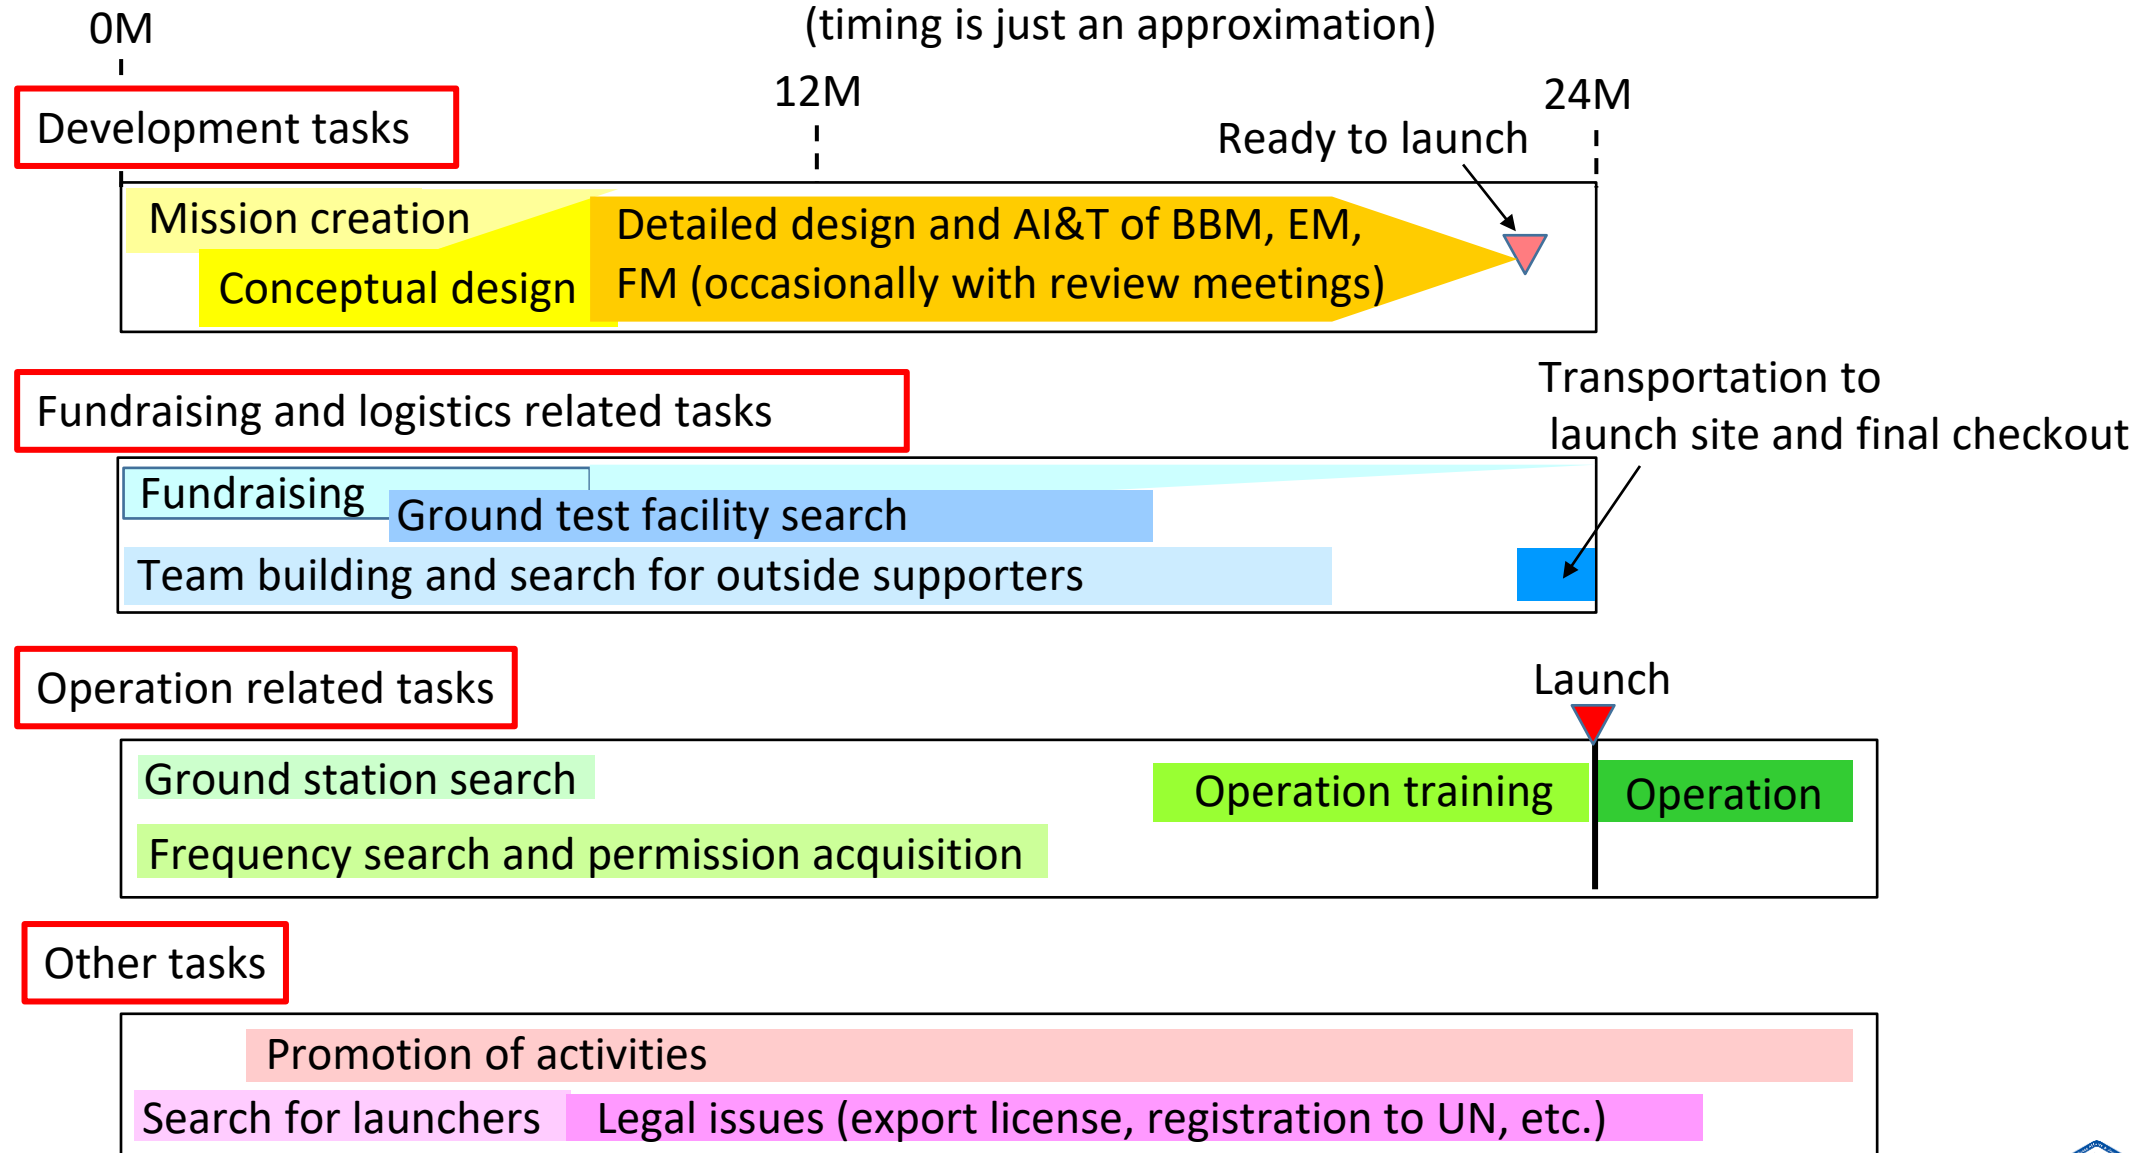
0M

(timing is just an approximation)

12M

24M

Development tasks

Ready to launch

Mission creation

Conceptual design

Detailed design and AI&T of BBM, EM, FM (occasionally with review meetings)

Fundraising and logistics related tasks

Transportation to launch site and final checkout

Fundraising

Ground test facility search

Team building and search for outside supporters

Operation related tasks

Launch

Ground station search

Operation training

Operation

Frequency search and permission acquisition

Other tasks

Promotion of activities

Search for launchers

Legal issues (export license, registration to UN, etc.)